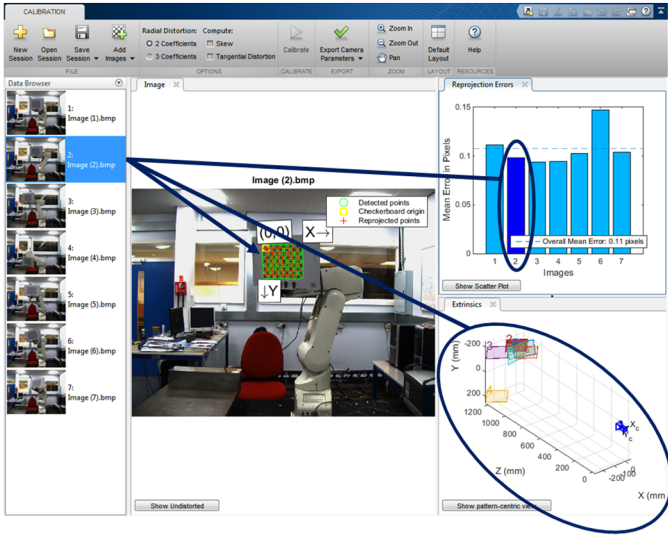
CALIBRATION

New Session
Open Session
Save Session
Add Images
FILE

Radial Distortion:
2 Coefficients
3 Coefficients
Compute:
Skew
Tangential Distortion
OPTIONS

Calibrate
CALIBRATE

Export Camera Parameters
EXPORT

Zoom In
Zoom Out
Pan
ZOOM

Default Layout
LAYOUT

Help
RESOURCES

Data Browser
1: Image (1).bmp
2: Image (2).bmp
3: Image (3).bmp
4: Image (4).bmp
5: Image (5).bmp
6: Image (6).bmp
7: Image (7).bmp

Image

Image (2).bmp

Detected points
Checkerboard origin
Reprojected points

(0,0)
X→
↓Y

Show Undistorted

Reprojection Errors

Mean Error in Pixels
0.15
0.1
0.05
0
1 2 3 4 5 6 7
Images
Overall Mean Error: 0.11 pixels

Show Scatter Plot

Extrinsics

Y (mm)
-200
0
200
Z (mm)
1000
800
600
400
200
X (mm)
-200
0
$X_c$
$Y_c$
$Z_c$

Show pattern-centric view